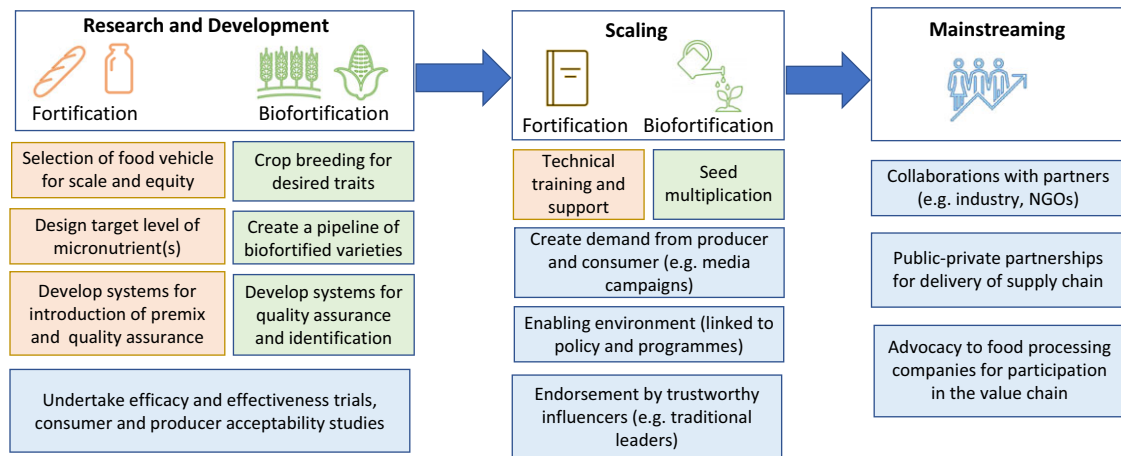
Research and Development

Fortification

Biofortification

Selection of food vehicle for scale and equity

Crop breeding for desired traits

Design target level of micronutrient(s)

Create a pipeline of biofortified varieties

Develop systems for introduction of premix and quality assurance

Develop systems for quality assurance and identification

Undertake efficacy and effectiveness trials, consumer and producer acceptability studies

Scaling

Fortification

Biofortification

Technical training and support

Seed multiplication

Create demand from producer and consumer (e.g. media campaigns)

Enabling environment (linked to policy and programmes)

Endorsement by trustworthy influencers (e.g. traditional leaders)

Mainstreaming

Collaborations with partners (e.g. industry, NGOs)

Public-private partnerships for delivery of supply chain

Advocacy to food processing companies for participation in the value chain